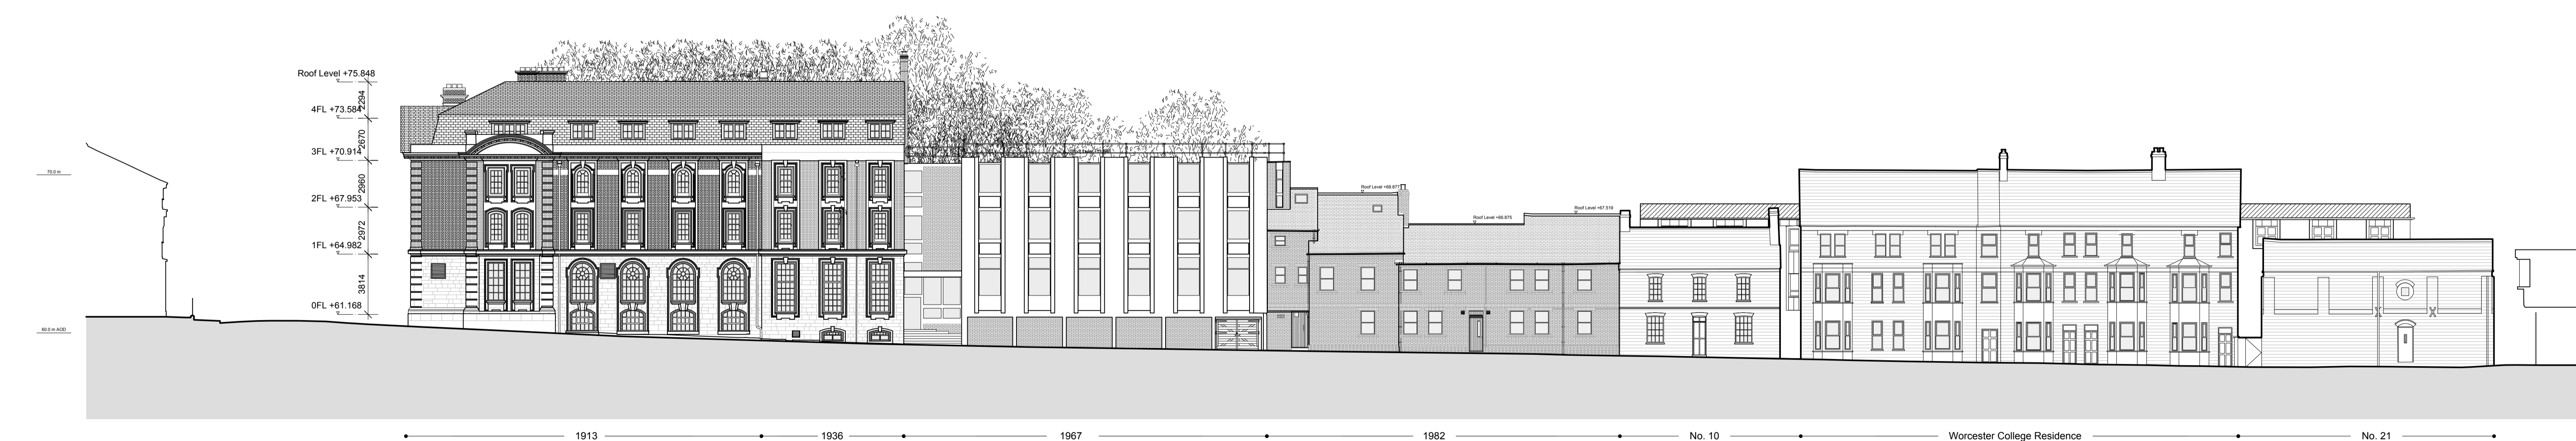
Roof Level +75.848
4FL +73.584
2294
3FL +70.914
2670
2960
2FL +67.953
2972
1FL +64.982
3814
0FL +61.168
70.0 m
60.0 m AOD
Roof Level +68.877
Roof Level +66.975
Roof Level +67.519
1913
1936
1967
1982
No. 10
Worcester College Residence
No. 21